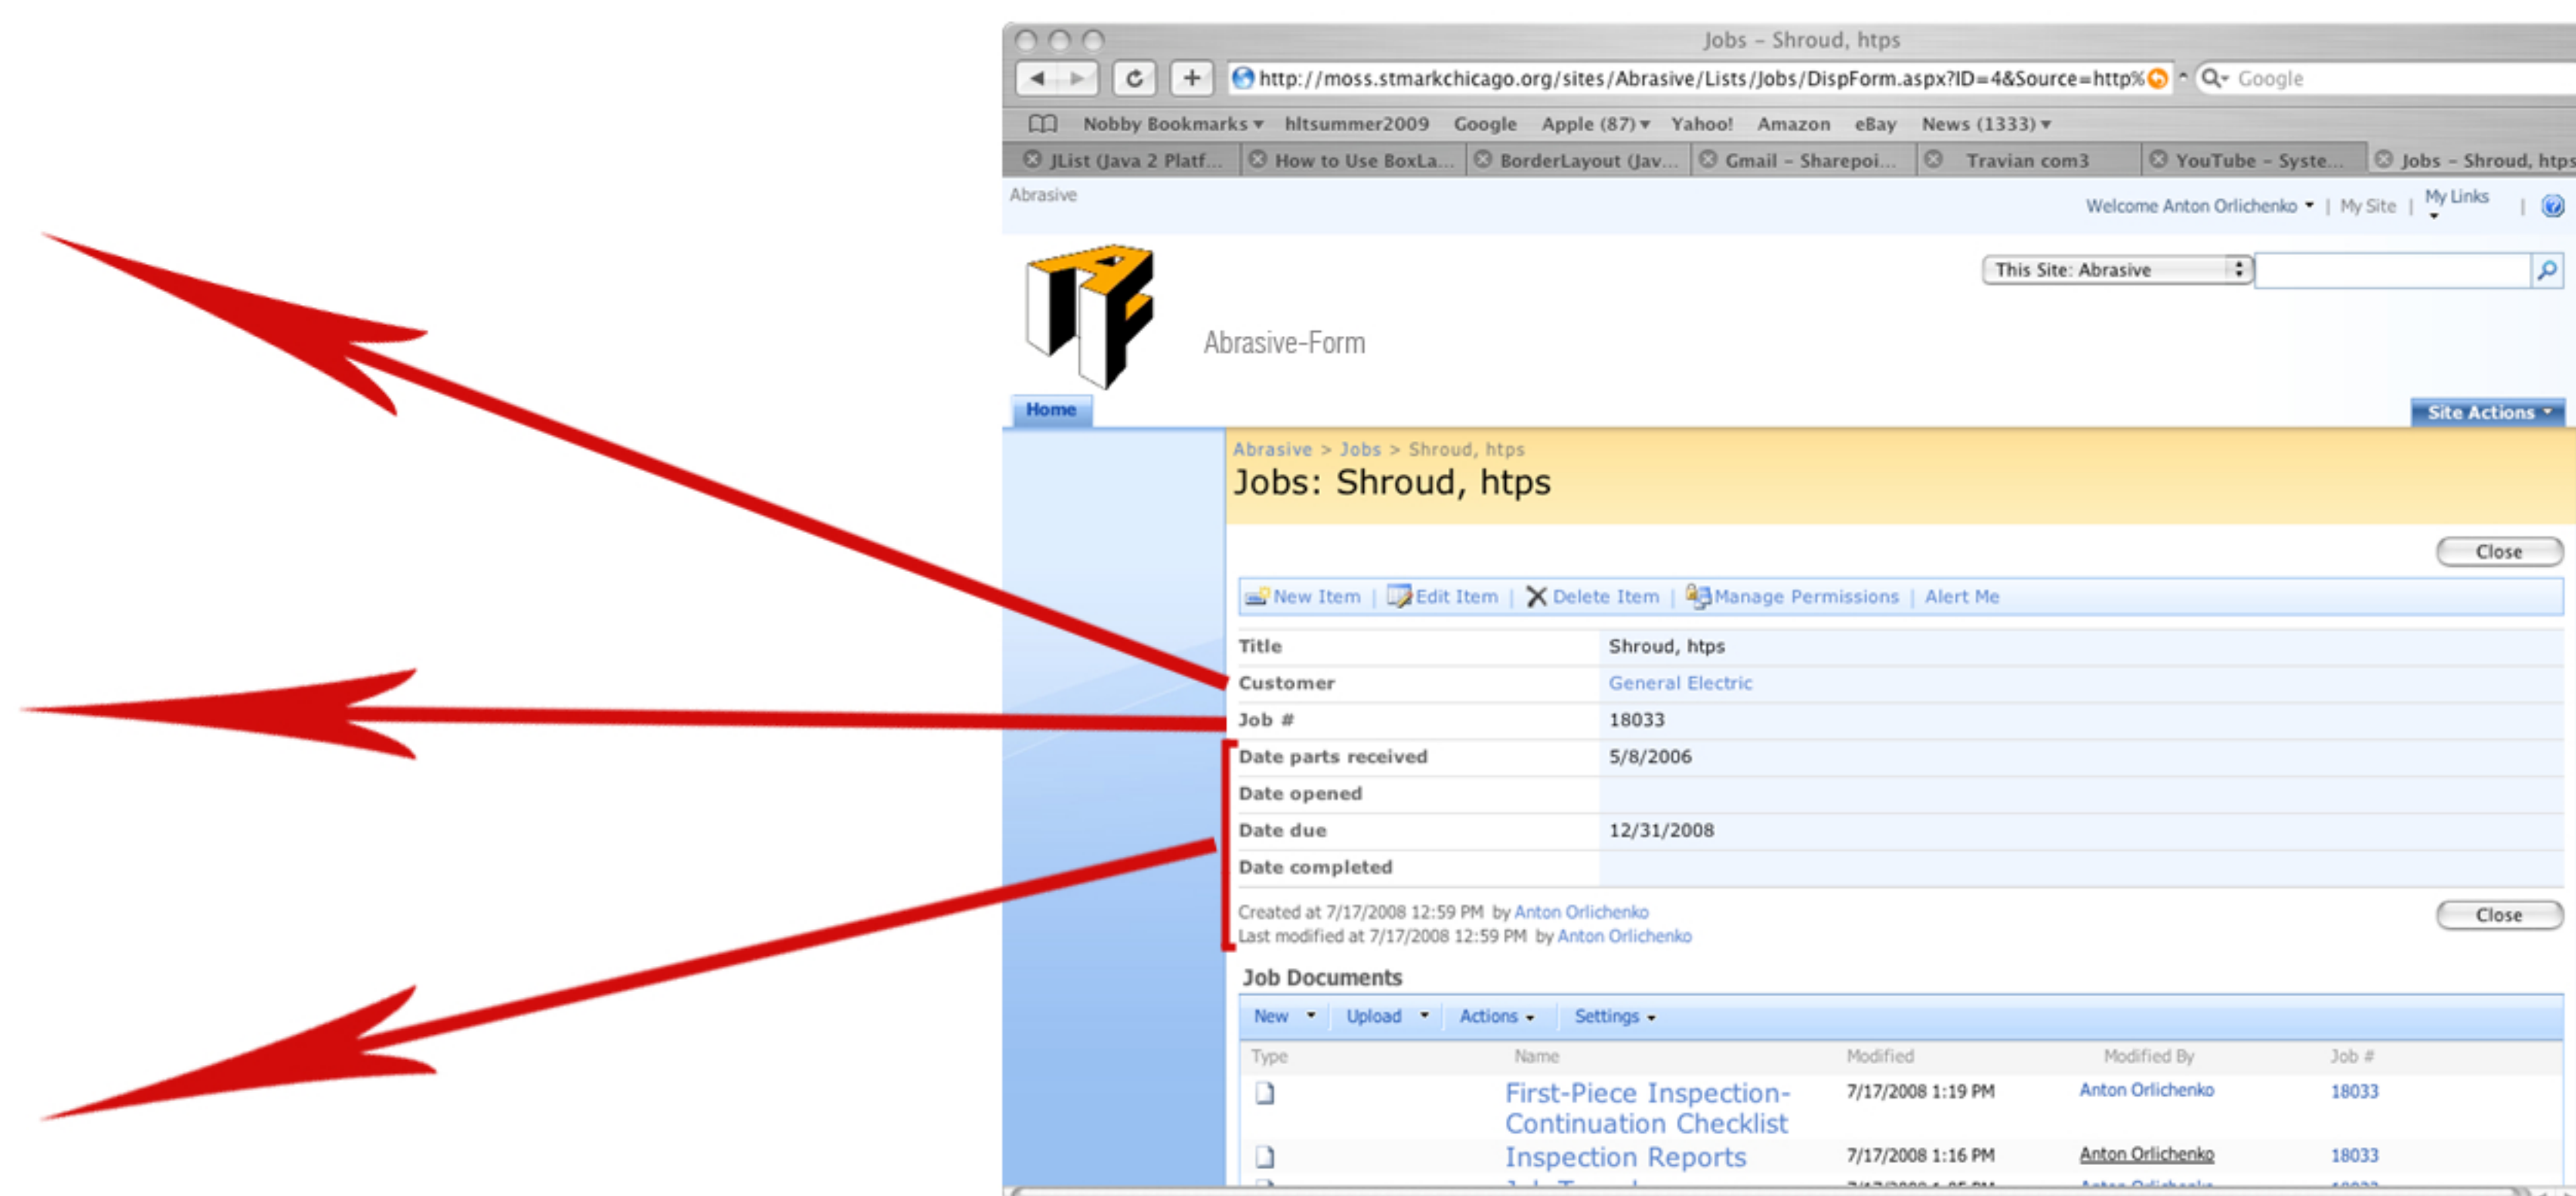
Jobs – Shroud, htps

http://moss.stmarkchicago.org/sites/Abrasive/Lists/Jobs/DispForm.aspx?ID=4&Source=http%

Google

Nobby Bookmarks ▾ hltsummer2009 Google Apple (87) ▾ Yahoo! Amazon eBay News (1333) ▾

JList (Java 2 Platf... | How to Use BoxLa... | BorderLayout (Jav... | Gmail – Sharepoi... | Travian com3 | YouTube – Syste... | Jobs – Shroud, htps

Abrasive

Welcome Anton Orlichenko ▾ | My Site | My Links ▾ |

This Site: Abrasive

Abrasive-Form

Home

Site Actions ▾

Abrasive > Jobs > Shroud, htps

Jobs: Shroud, htps

Close

New Item | Edit Item | Delete Item | Manage Permissions | Alert Me

| | |
|---|---|
| Title | Shroud, htps |
| Customer | General Electric |
| Job # | 18033 |
| Date parts received | 5/8/2006 |
| Date opened | |
| Date due | 12/31/2008 |
| Date completed | |

Created at 7/17/2008 12:59 PM by Anton Orlichenko
Last modified at 7/17/2008 12:59 PM by Anton Orlichenko

Close

Job Documents

New ▾ | Upload ▾ | Actions ▾ | Settings ▾

| Type | Name | Modified | Modified By | Job # |
|---|---|---|---|---|
| | First-Piece Inspection-Continuation Checklist | 7/17/2008 1:19 PM | Anton Orlichenko | 18033 |
| | Inspection Reports | 7/17/2008 1:16 PM | Anton Orlichenko | 18033 |